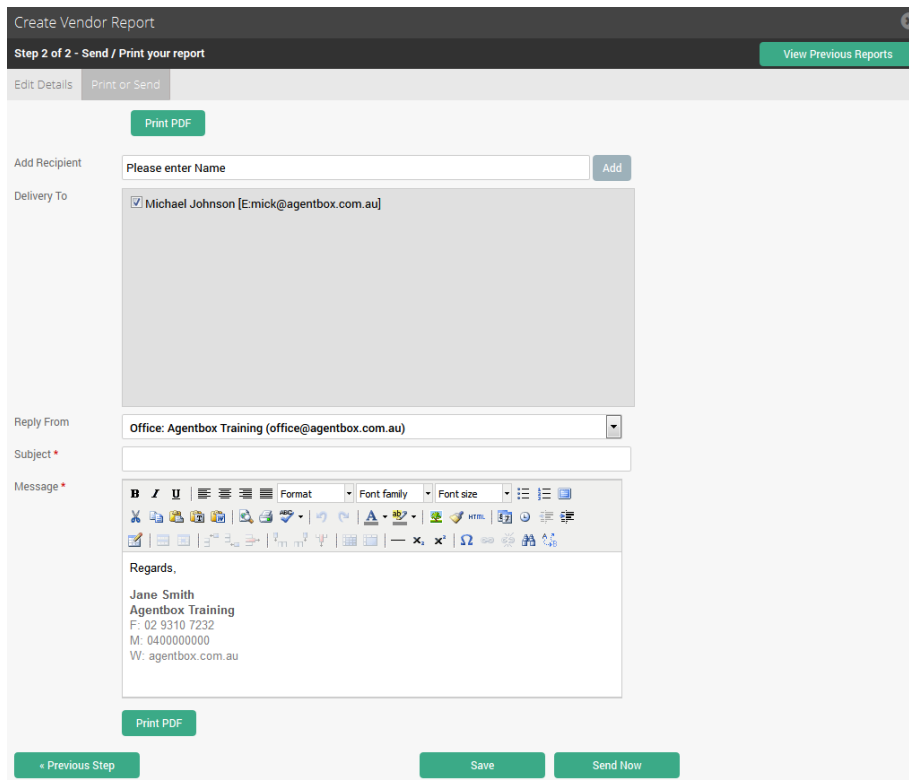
Create Vendor Report

Step 2 of 2 - Send / Print your report

View Previous Reports

Edit Details

Print or Send

Print PDF

Add Recipient

Please enter Name

Add

Delivery To

Michael Johnson [E:mick@agentbox.com.au]

Reply From

Office: Agentbox Training (office@agentbox.com.au)

Subject *

Message *

B I U Format Font family Font size

HTML

Regards,

Jane Smith
Agentbox Training
F: 02 9310 7232
M: 0400000000
W: agentbox.com.au

Print PDF

« Previous Step

Save

Send Now